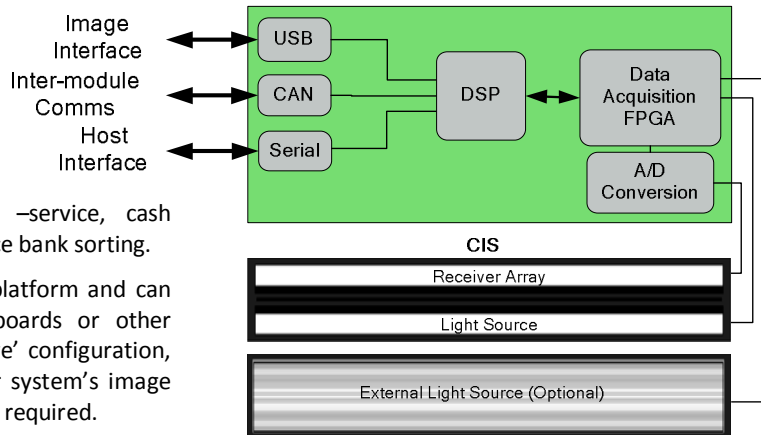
Image Interface

Inter-module Comms

Host Interface

USB

CAN

Serial

DSP

Data Acquisition FPGA

A/D Conversion

CIS

Receiver Array

Light Source

External Light Source (Optional)

–service, cash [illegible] bank sorting.

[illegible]platform and can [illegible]boards or other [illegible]' configuration, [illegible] system's image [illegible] required.